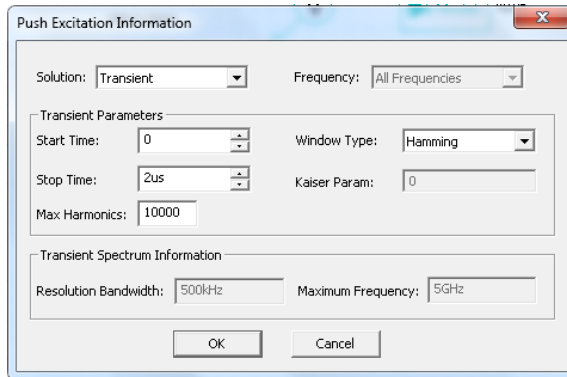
Push Excitation Information

Solution: Transient

Frequency: All Frequencies

Transient Parameters

Start Time: 0

Window Type: Hamming

Stop Time: 2us

Kaiser Param: 0

Max Harmonics: 10000

Transient Spectrum Information

Resolution Bandwidth: 500kHz

Maximum Frequency: 5GHz

OK

Cancel